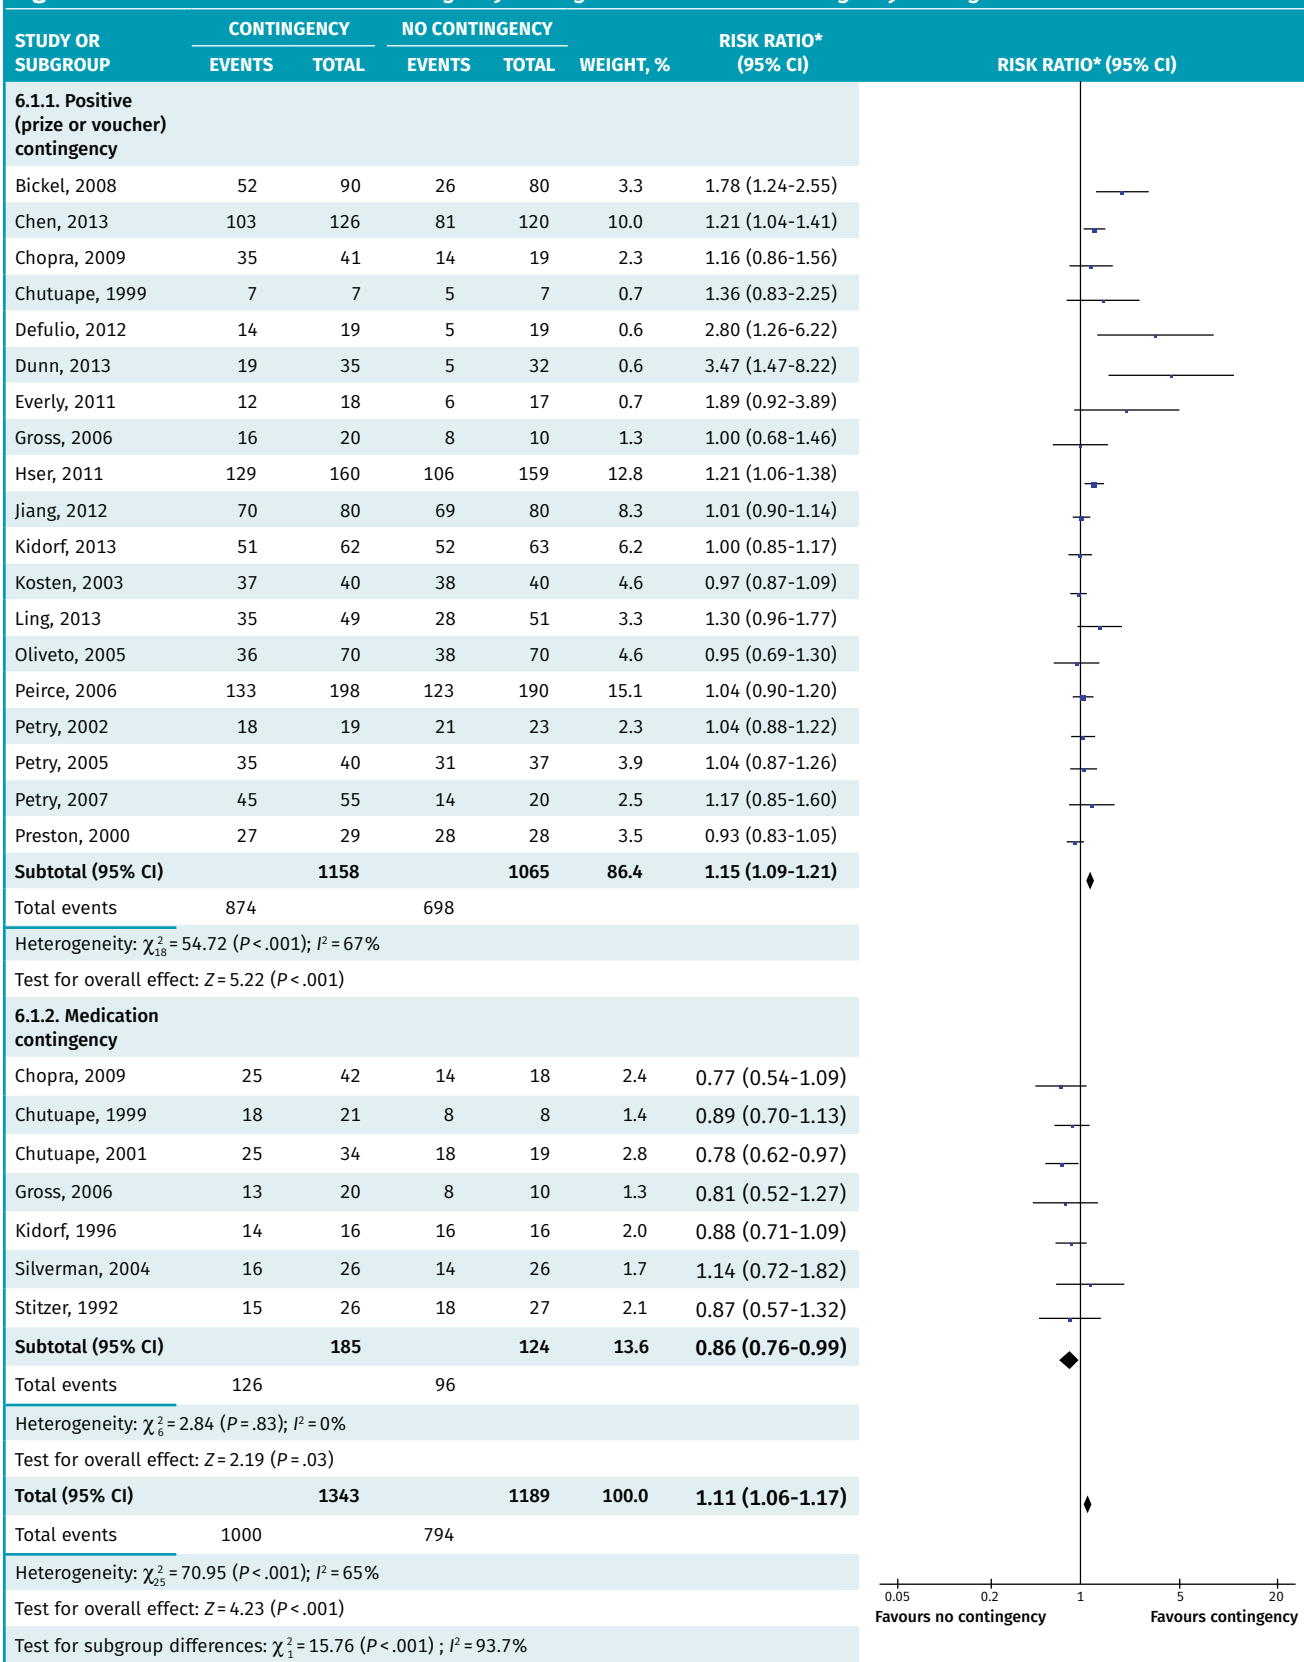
| STUDY OR SUBGROUP | CONTINGENCY EVENTS | CONTINGENCY TOTAL | NO CONTINGENCY EVENTS | NO CONTINGENCY TOTAL | WEIGHT, % | RISK RATIO* (95% CI) |
|---|---|---|---|---|---|---|
| 6.1.1. Positive (prize or voucher) contingency | | | | | | |
| Bickel, 2008 | 52 | 90 | 26 | 80 | 3.3 | 1.78 (1.24-2.55) |
| Chen, 2013 | 103 | 126 | 81 | 120 | 10.0 | 1.21 (1.04-1.41) |
| Chopra, 2009 | 35 | 41 | 14 | 19 | 2.3 | 1.16 (0.86-1.56) |
| Chutuape, 1999 | 7 | 7 | 5 | 7 | 0.7 | 1.36 (0.83-2.25) |
| Defulio, 2012 | 14 | 19 | 5 | 19 | 0.6 | 2.80 (1.26-6.22) |
| Dunn, 2013 | 19 | 35 | 5 | 32 | 0.6 | 3.47 (1.47-8.22) |
| Everly, 2011 | 12 | 18 | 6 | 17 | 0.7 | 1.89 (0.92-3.89) |
| Gross, 2006 | 16 | 20 | 8 | 10 | 1.3 | 1.00 (0.68-1.46) |
| Hser, 2011 | 129 | 160 | 106 | 159 | 12.8 | 1.21 (1.06-1.38) |
| Jiang, 2012 | 70 | 80 | 69 | 80 | 8.3 | 1.01 (0.90-1.14) |
| Kidorf, 2013 | 51 | 62 | 52 | 63 | 6.2 | 1.00 (0.85-1.17) |
| Kosten, 2003 | 37 | 40 | 38 | 40 | 4.6 | 0.97 (0.87-1.09) |
| Ling, 2013 | 35 | 49 | 28 | 51 | 3.3 | 1.30 (0.96-1.77) |
| Oliveto, 2005 | 36 | 70 | 38 | 70 | 4.6 | 0.95 (0.69-1.30) |
| Peirce, 2006 | 133 | 198 | 123 | 190 | 15.1 | 1.04 (0.90-1.20) |
| Petry, 2002 | 18 | 19 | 21 | 23 | 2.3 | 1.04 (0.88-1.22) |
| Petry, 2005 | 35 | 40 | 31 | 37 | 3.9 | 1.04 (0.87-1.26) |
| Petry, 2007 | 45 | 55 | 14 | 20 | 2.5 | 1.17 (0.85-1.60) |
| Preston, 2000 | 27 | 29 | 28 | 28 | 3.5 | 0.93 (0.83-1.05) |
| **Subtotal (95% CI)** | | **1158** | | **1065** | **86.4** | **1.15 (1.09-1.21)** |
| Total events | 874 | | 698 | | | |
| Heterogeneity: $\chi^2_{18}$ = 54.72 ($P$ < .001); $I^2$ = 67% | | | | | | |
| Test for overall effect: $Z$ = 5.22 ($P$ < .001) | | | | | | |
| 6.1.2. Medication contingency | | | | | | |
| Chopra, 2009 | 25 | 42 | 14 | 18 | 2.4 | 0.77 (0.54-1.09) |
| Chutuape, 1999 | 18 | 21 | 8 | 8 | 1.4 | 0.89 (0.70-1.13) |
| Chutuape, 2001 | 25 | 34 | 18 | 19 | 2.8 | 0.78 (0.62-0.97) |
| Gross, 2006 | 13 | 20 | 8 | 10 | 1.3 | 0.81 (0.52-1.27) |
| Kidorf, 1996 | 14 | 16 | 16 | 16 | 2.0 | 0.88 (0.71-1.09) |
| Silverman, 2004 | 16 | 26 | 14 | 26 | 1.7 | 1.14 (0.72-1.82) |
| Stitzer, 1992 | 15 | 26 | 18 | 27 | 2.1 | 0.87 (0.57-1.32) |
| **Subtotal (95% CI)** | | **185** | | **124** | **13.6** | **0.86 (0.76-0.99)** |
| Total events | 126 | | 96 | | | |
| Heterogeneity: $\chi^2_{6}$ = 2.84 ($P$ = .83); $I^2$ = 0% | | | | | | |
| Test for overall effect: $Z$ = 2.19 ($P$ = .03) | | | | | | |
| **Total (95% CI)** | | **1343** | | **1189** | **100.0** | **1.11 (1.06-1.17)** |
| Total events | 1000 | | 794 | | | |
| Heterogeneity: $\chi^2_{25}$ = 70.95 ($P$ < .001); $I^2$ = 65% | | | | | | |
| Test for overall effect: $Z$ = 4.23 ($P$ < .001) | | | | | | |
| Test for subgroup differences: $\chi^2_{1}$ = 15.76 ($P$ < .001) ; $I^2$ = 93.7% | | | | | | |

RISK RATIO* (95% CI)

0.05 0.2 1 5 20
Favours no contingency Favours contingency